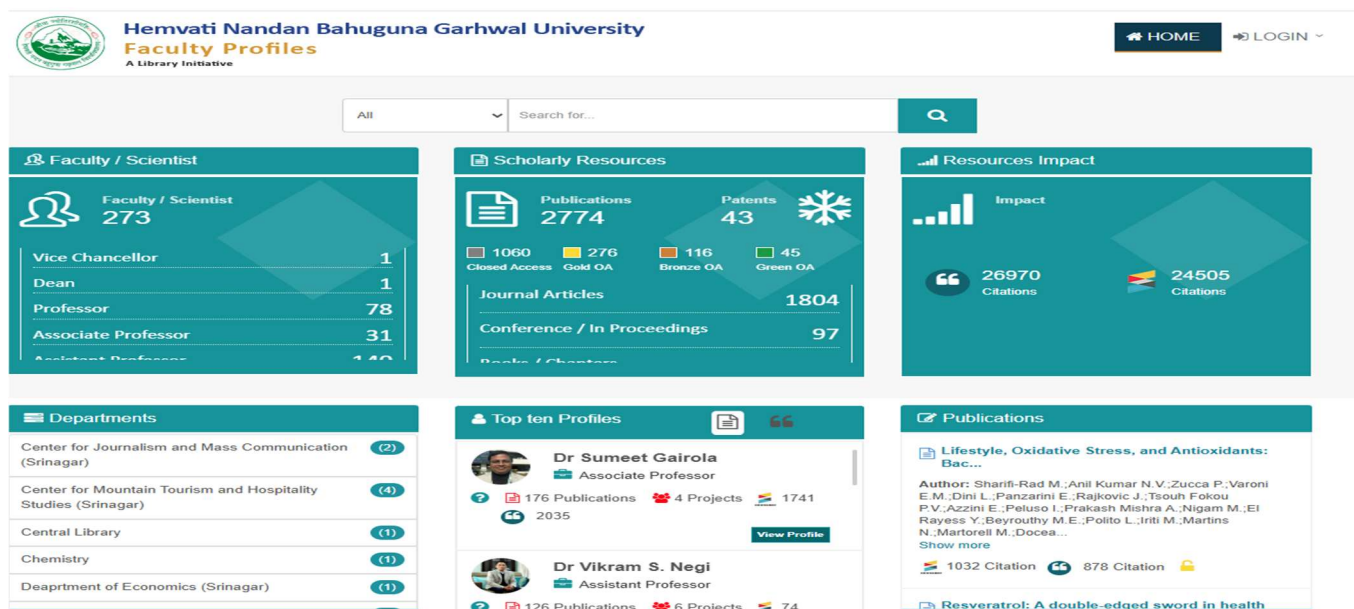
Hemvati Nandan Bahuguna Garhwal University
Faculty Profiles
A Library Initiative

HOME
LOGIN

All
Search for...

Faculty / Scientist
Faculty / Scientist
273
Vice Chancellor 1
Dean 1
Professor 78
Associate Professor 31
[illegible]

Scholarly Resources
Publications
2774
Patents
43
1060 Closed Access
276 Gold OA
116 Bronze OA
45 Green OA
Journal Articles 1804
Conference / In Proceedings 97
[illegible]

Resources Impact
Impact
26970 Citations
24505 Citations

Departments
Center for Journalism and Mass Communication (Srinagar) (2)
Center for Mountain Tourism and Hospitality Studies (Srinagar) (4)
Central Library (1)
Chemistry (1)
Deaprtment of Economics (Srinagar) (1)

Top ten Profiles
Dr Sumeet Gairola
Associate Professor
176 Publications
4 Projects
1741
2035
View Profile
Dr Vikram S. Negi
Assistant Professor
126 Publications
6 Projects
74

Publications
Lifestyle, Oxidative Stress, and Antioxidants: Bac...
Author: Sharifi-Rad M.;Anil Kumar N.V.;Zucca P.;Varoni E.M.;Dini L.;Panzarini E.;Rajkovic J.;Tsouh Fokou P.V.;Azzini E.;Peluso I.;Prakash Mishra A.;Nigam M.;El Rayess Y.;Beyrouthy M.E.;Polito L.;Iriti M.;Martins N.;Martorell M.;Docea...
Show more
1032 Citation
878 Citation
Resveratrol: A double-edged sword in health